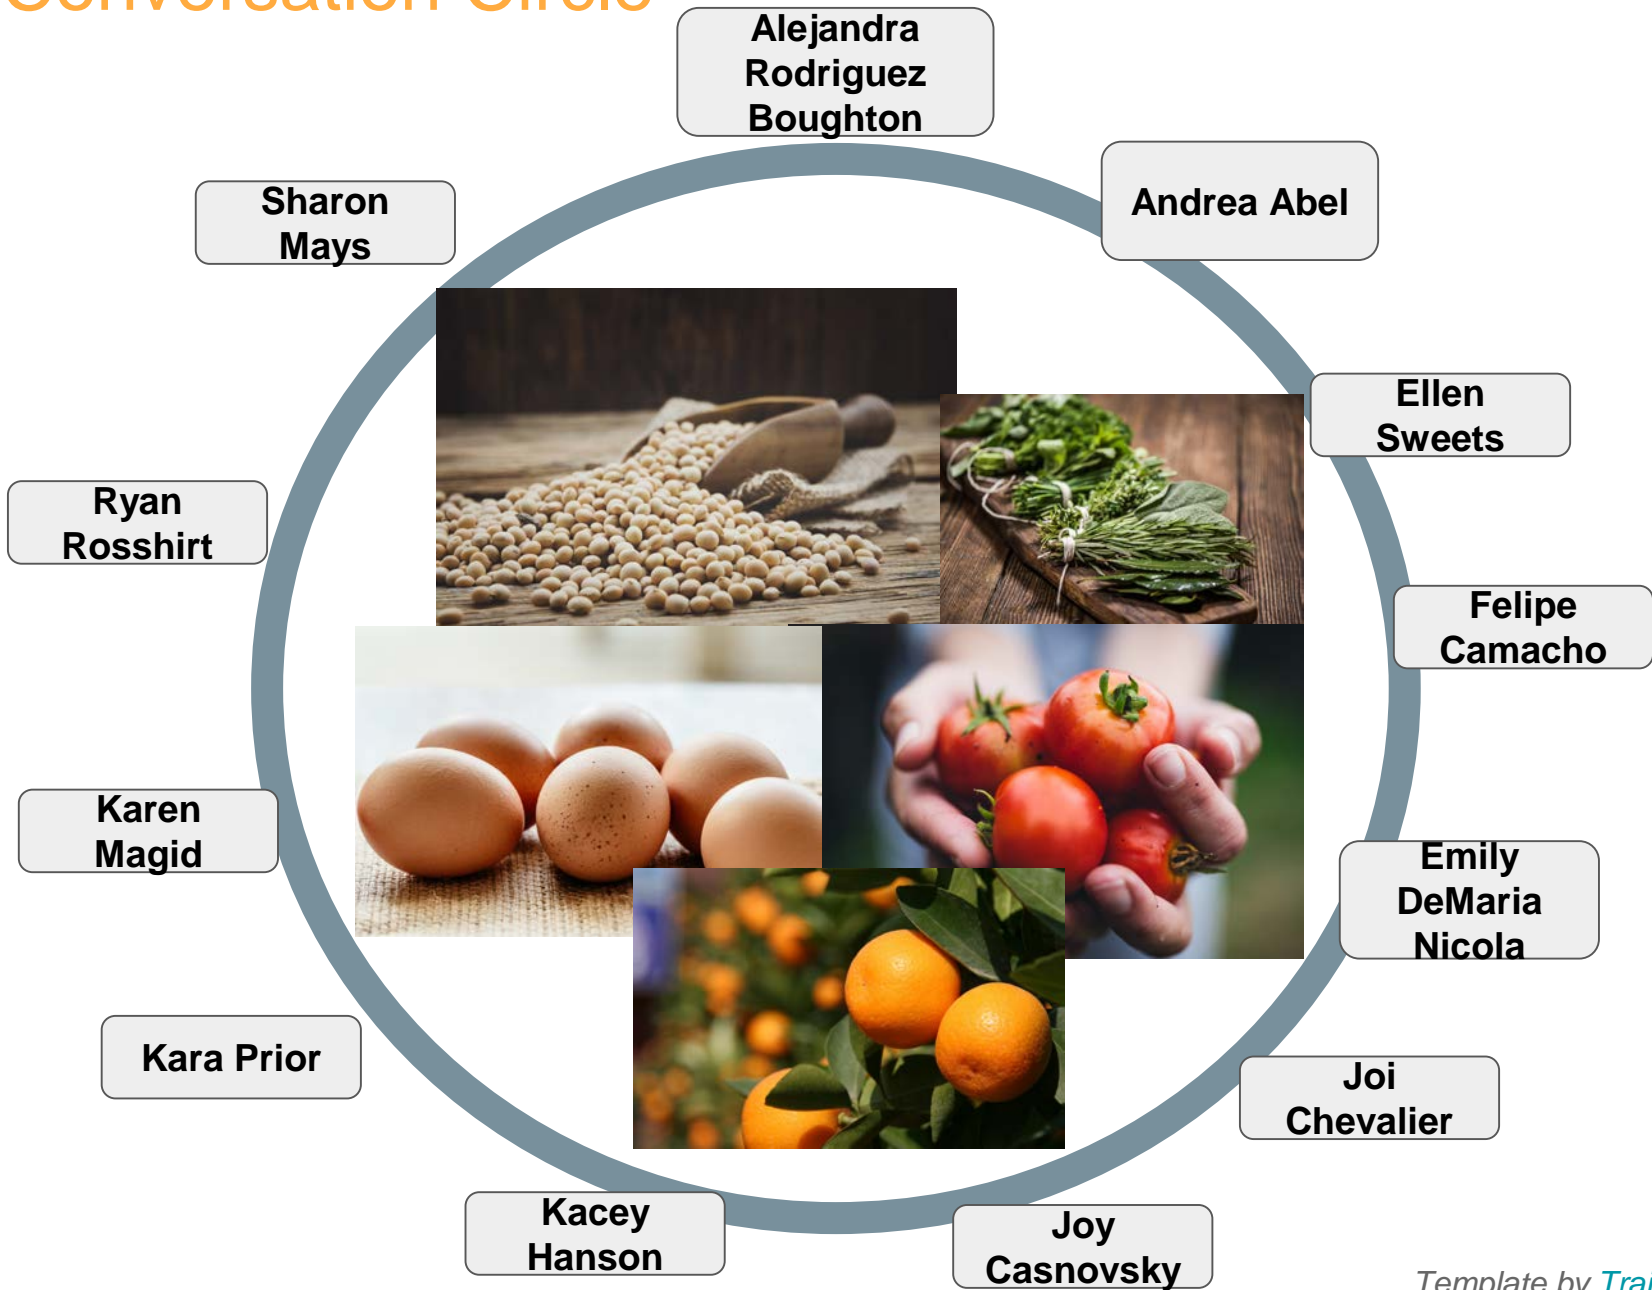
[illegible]

Alejandra Rodriguez Boughton

Andrea Abel

Sharon Mays

Ellen Sweets

Ryan Rosshirt

Felipe Camacho

Karen Magid

Emily DeMaria Nicola

Kara Prior

Joi Chevalier

Kacey Hanson

Joy Casnovsky

Template by Tra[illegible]